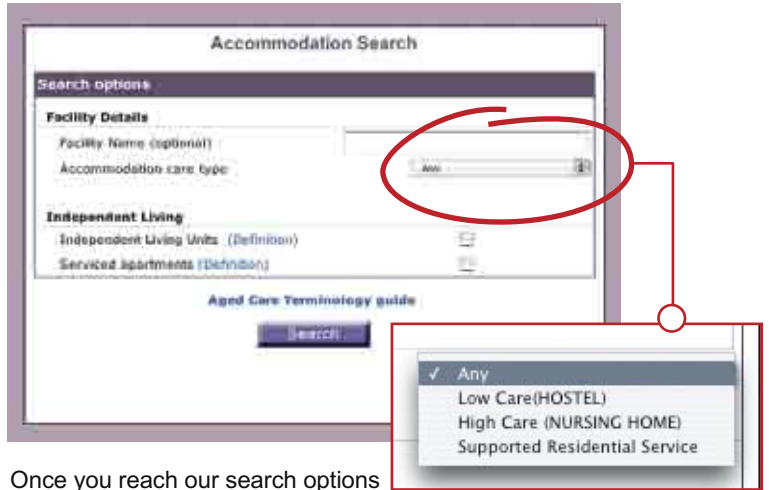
Accommodation Search

Search options

Facility Details

Facility Name (optional)

Accommodation care type

Any

Independent Living

Independent Living Units (Definition)

Serviced Apartments (Definition)

Aged Care Terminology guide

Search

✓ Any

Low Care(HOSTEL)

High Care (NURSING HOME)

Supported Residential Service

Once you reach our search options